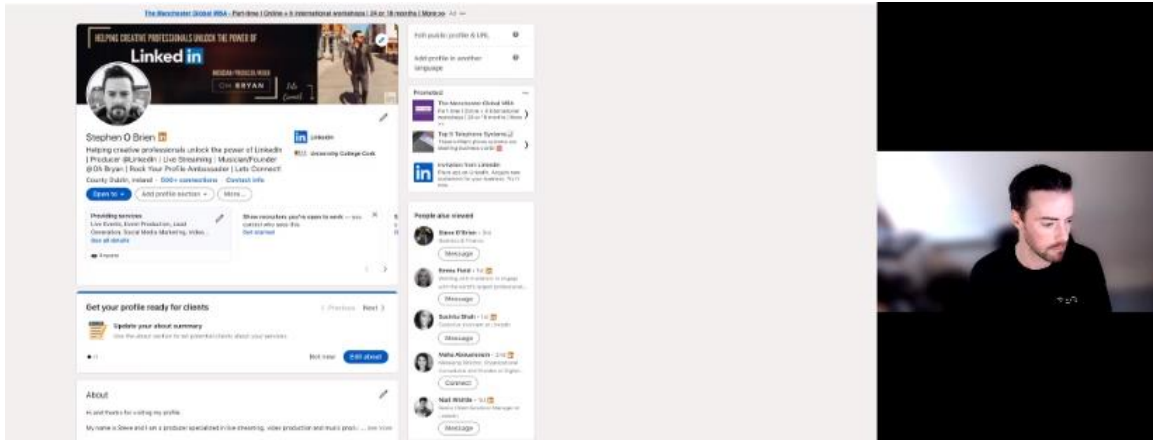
The Manchester Global MBA - Part-time | Online + 6 international workshops | 24 or 18 months | More so Ad

HELPING CREATIVE PROFESSIONALS UNLOCK THE POWER OF

LinkedIn

ON BRYAN

Stephen O Brien

Helping creative professionals unlock the power of LinkedIn | Producer @LinkedIn | Live Streaming | Musician/Founder @Oh Bryan | Rock Your Profile Ambassador | Lets Connect!

County Dublin, Ireland · 500+ connections · Contact info

LinkedIn

University College Cork

Open to

Add profile section

More...

Providing services

Live Events, Event Production, Lead Generation, Social Media Marketing, Video...

See all details

Anyone

Show recruiters you're open to work — you control who sees this.

Get started

Get your profile ready for clients

Previous Next

Update your about summary

Use the about section to let potential clients know about your services.

Not now

Edit about

About

Hi and thanks for visiting my profile.

My name is Steve and I am a producer specialized in live streaming, video production and music prod... see more

Edit public profile & URL

Add profile in another language

Promoted

The Manchester Global MBA

Part-time | Online + 6 international workshops | 24 or 18 months | More

Top 5 Telephone Systems

Invitation from LinkedIn

People also viewed

Steve O'Brien · 3rd

Message

Emma Ford · 1st

Message

Sushila Shah · 1st

Message

Maha Abouelenein · 2nd

Connect

Niall Walsh · 1st

Message